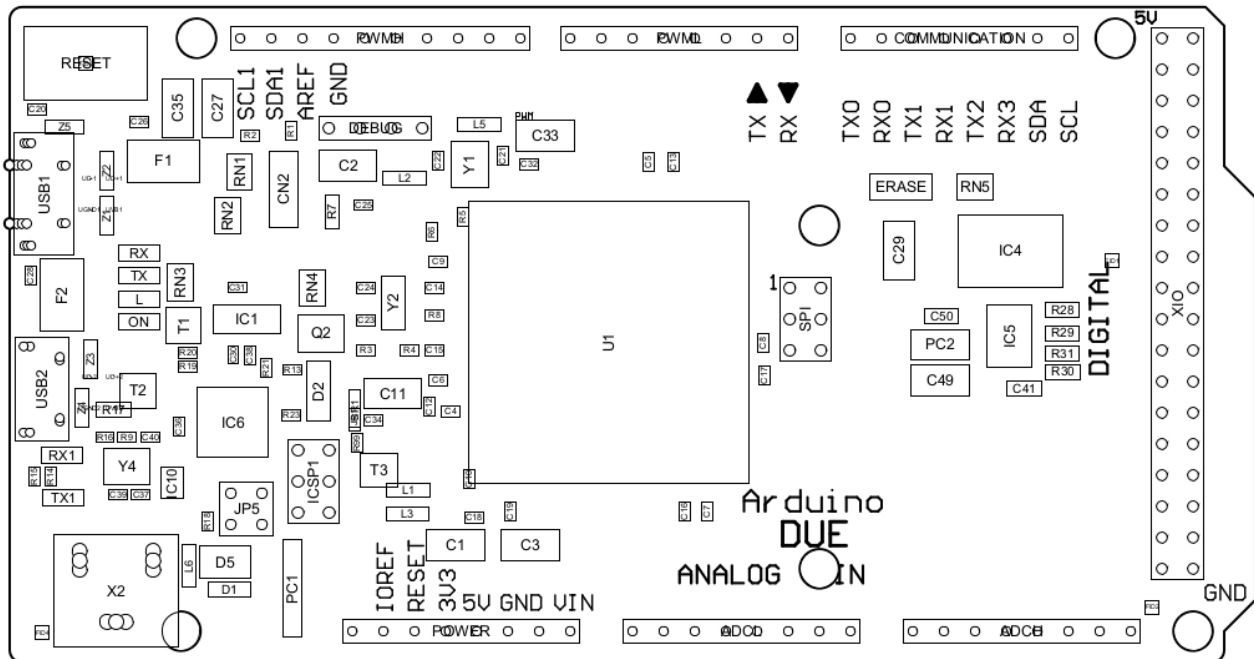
RESET

PWMH

PWML

COMMUNICATION

5V

SCL1 SDA1 AREF GND

C20 Z5 C26 C35 C27 R2 R1 DEBUG L5 PWM C33

TX RX

TX0 RX0 TX1 RX1 TX2 RX3 SDA SCL

USB1 F1 Z2 Z1 RN1 RN2 CN2 C2 R7 L2 C25 C22 Y1 C21 C32 C5 C13

ERASE RN5

R5 R6 C9

C29 IC4

F2 C28 RX TX L ON RN3 T1 C31 IC1 RN4 C24 C14 Y2 R8 C23 Q2 R3 R4 C15

1 SPI

U1

C8 C17

C50 PC2 C49 IC5 R28 R29 R31 R30 C41

DIGITAL

XIO

USB2 Z3 Z4 T2 R20 R19 R17 IC6 R13 D2 R23 C6 C11 C12 C4 C34 R16 R9 C40 C36

RX1 Y4 TX1 R15 R14 C39 C37 C10 JP5 R18 ICSP1 T3 L1 L3 C18 C19 C16 C7

Arduino
DUE

X2 L6 D5 D1 PC1 C1 C3

ANALOG IN

IOREF RESET 3V3 5V GND VIN

POWER

ADCL

ADCH

GND